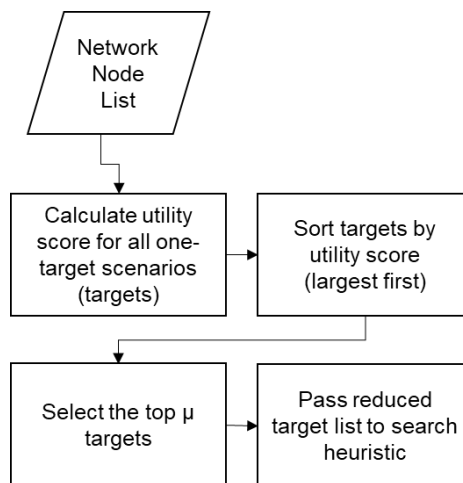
Network Node List

Calculate utility score for all one-target scenarios (targets)

Sort targets by utility score (largest first)

Select the top μ targets

Pass reduced target list to search heuristic